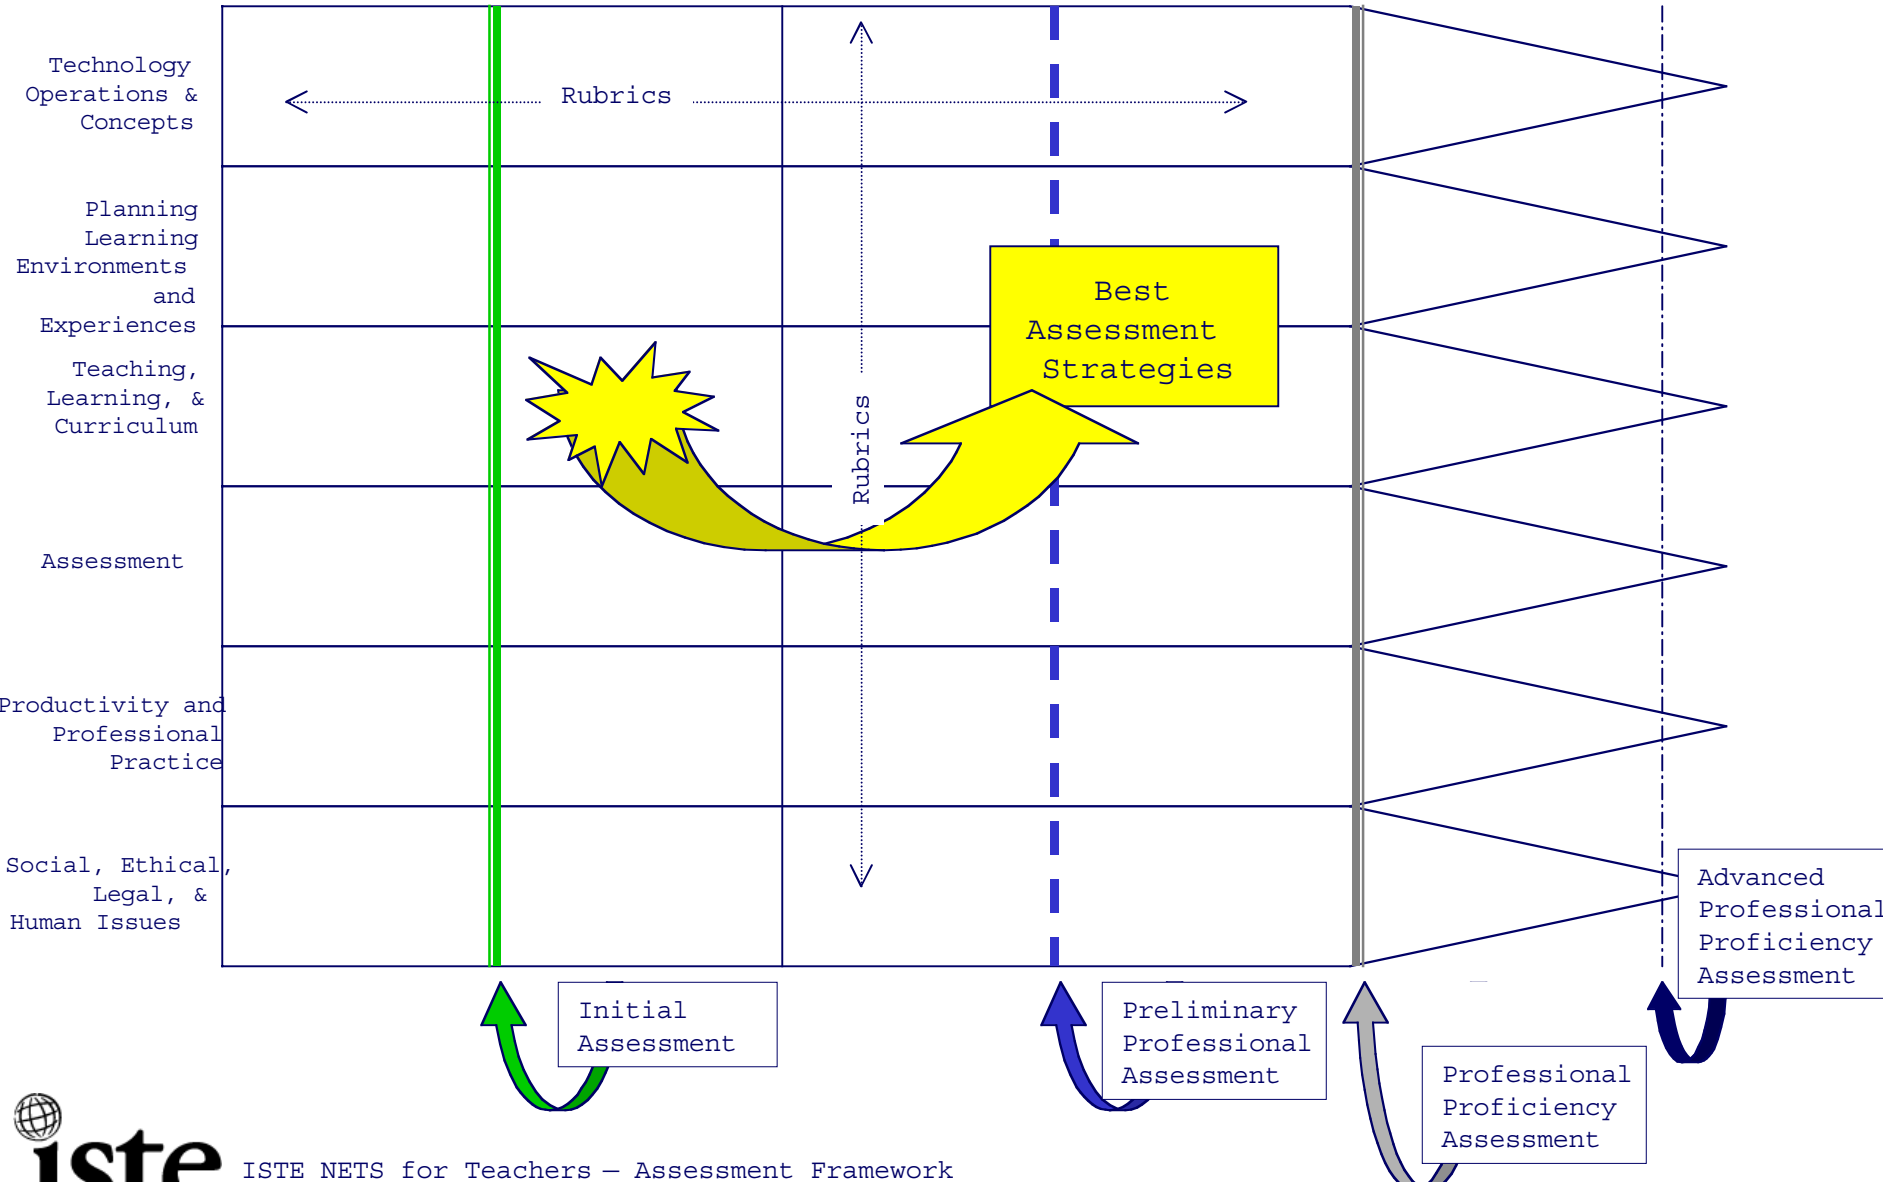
Technology Operations & Concepts

Rubrics

Planning Learning Environments and Experiences

Best Assessment Strategies

Teaching, Learning, & Curriculum

Rubrics

Assessment

Productivity and Professional Practice

Social, Ethical, Legal, & Human Issues

Advanced Professional Proficiency Assessment

Initial Assessment

Preliminary Professional Assessment

Professional Proficiency Assessment

iste

ISTE NETS for Teachers — Assessment Framework